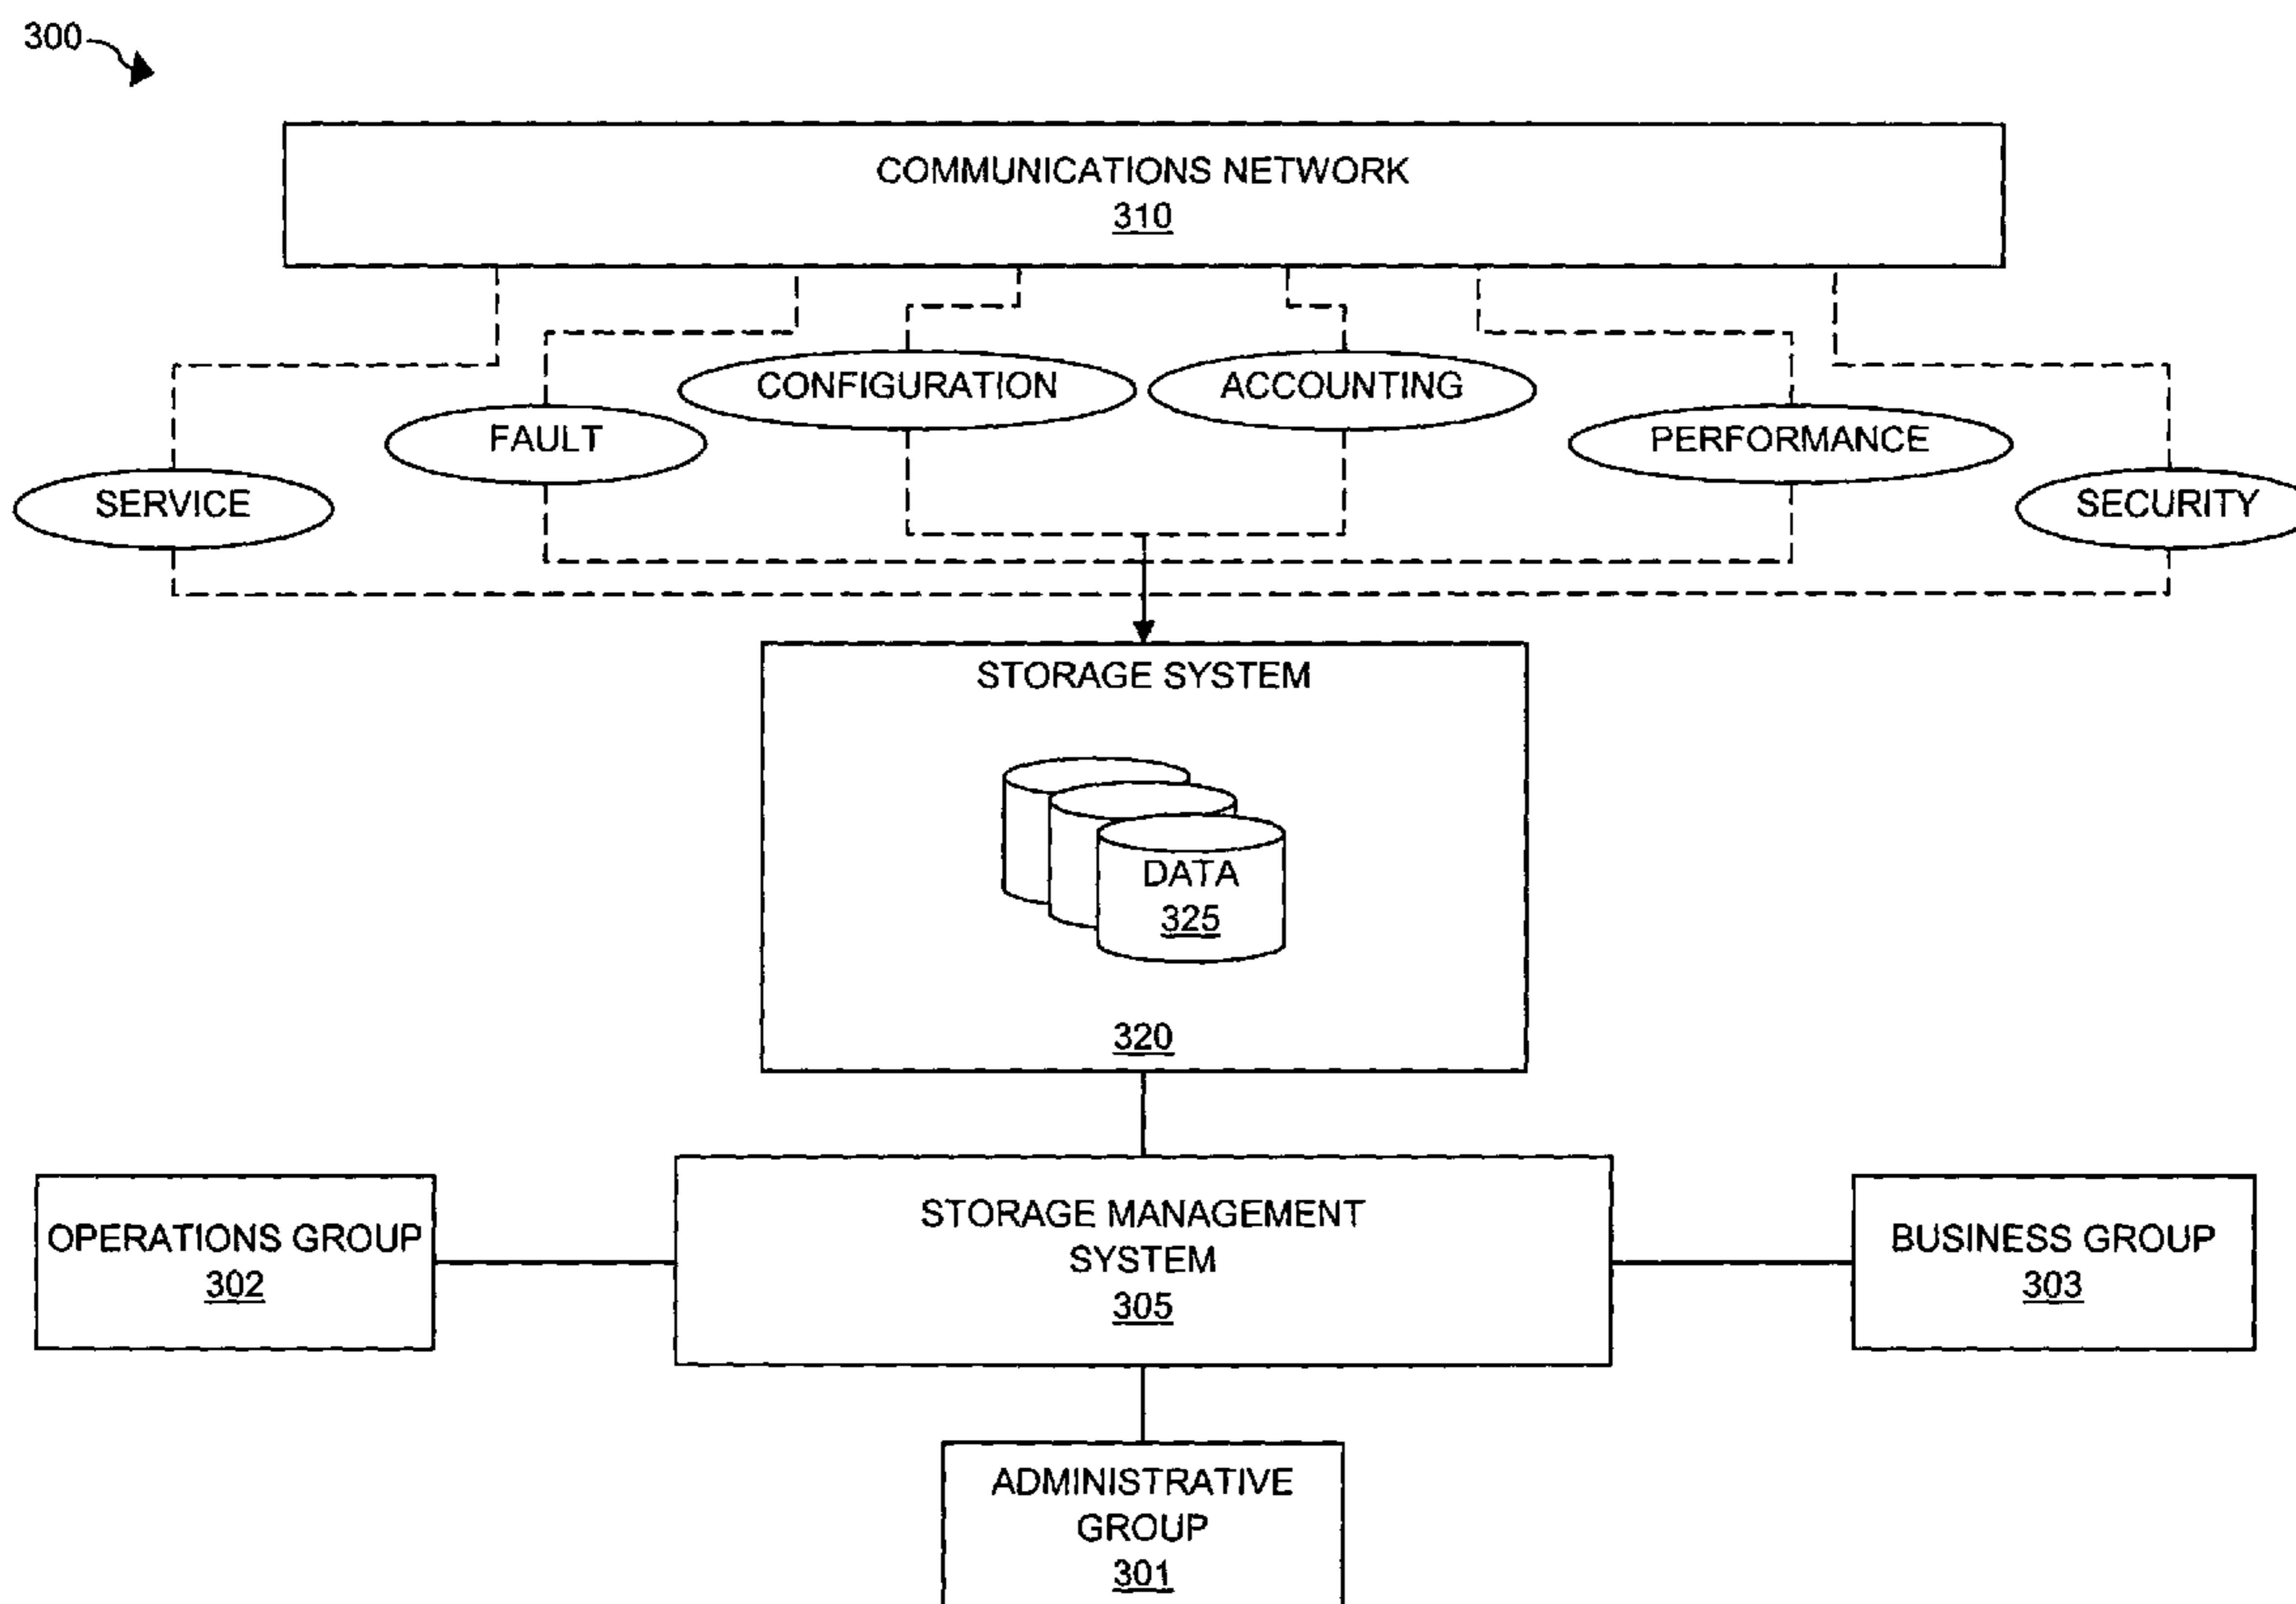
300

COMMUNICATIONS NETWORK
310

CONFIGURATION

ACCOUNTING

FAULT

PERFORMANCE

SERVICE

SECURITY

STORAGE SYSTEM

DATA
325

320

OPERATIONS GROUP
302

STORAGE MANAGEMENT SYSTEM
305

BUSINESS GROUP
303

ADMINISTRATIVE GROUP
301